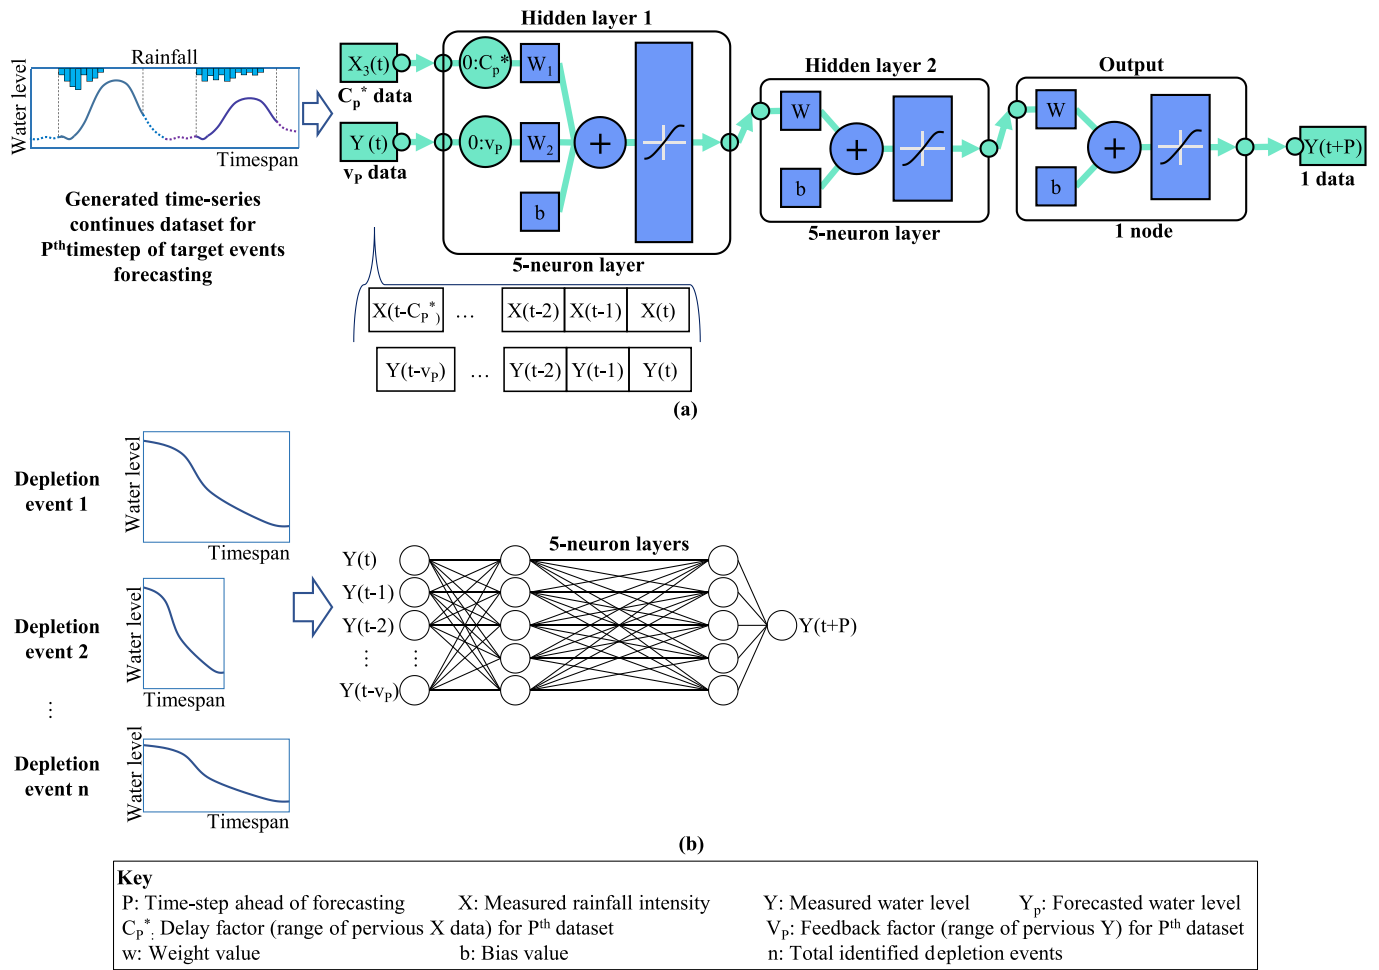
Water level
Rainfall
Timespan

Generated time-series continues dataset for P$^{th}$timestep of target events forecasting

$X_3(t)$
$C_p^*$ data
Y (t)
$v_P$ data

Hidden layer 1
$0{:}C_p^*$
$W_1$
$0{:}v_P$
$W_2$
+
b
5-neuron layer

Hidden layer 2
W
+
b
5-neuron layer

Output
W
+
b
1 node

Y(t+P)
1 data

| $X(t-C_p^*)$ | … | X(t-2) | X(t-1) | X(t) |
|---|---|---|---|---|
| $Y(t-v_P)$ | … | Y(t-2) | Y(t-1) | Y(t) |

(a)

Depletion event 1
Water level
Timespan

Depletion event 2
Water level
Timespan

⋮

Depletion event n
Water level
Timespan

5-neuron layers
Y(t)
Y(t-1)
Y(t-2)
⋮ ⋮
$Y(t-v_P)$
Y(t+P)

(b)

Key
P: Time-step ahead of forecasting X: Measured rainfall intensity Y: Measured water level $Y_p$: Forecasted water level
$C_p^*$: Delay factor (range of pervious X data) for P$^{th}$ dataset $V_P$: Feedback factor (range of pervious Y) for P$^{th}$ dataset
w: Weight value b: Bias value n: Total identified depletion events